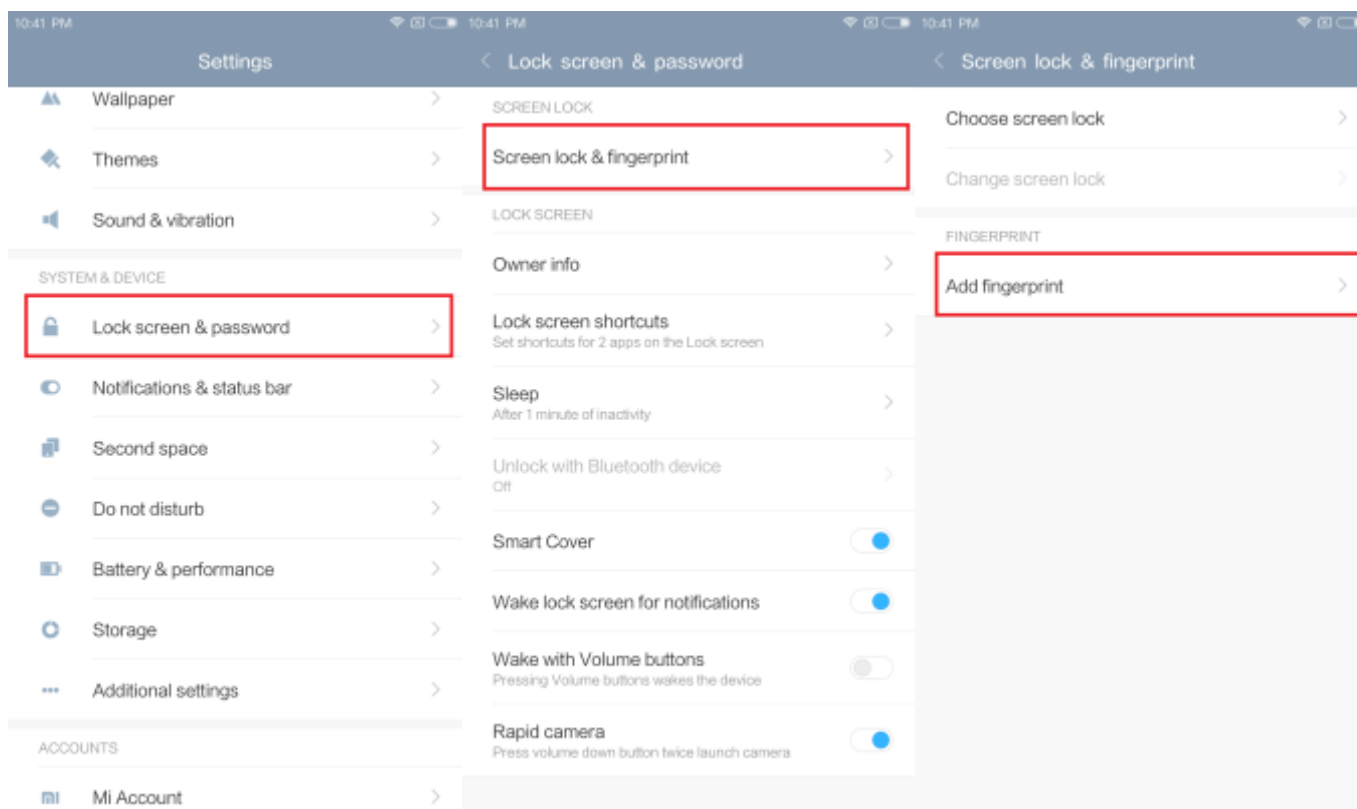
10:41 PM

Settings

Wallpaper

Themes

Sound & vibration

SYSTEM & DEVICE

Lock screen & password

Notifications & status bar

Second space

Do not disturb

Battery & performance

Storage

Additional settings

ACCOUNTS

Mi Account

10:41 PM

Lock screen & password

SCREEN LOCK

Screen lock & fingerprint

LOCK SCREEN

Owner info

Lock screen shortcuts
Set shortcuts for 2 apps on the Lock screen

Sleep
After 1 minute of inactivity

Unlock with Bluetooth device
Off

Smart Cover

Wake lock screen for notifications

Wake with Volume buttons
Pressing Volume buttons wakes the device

Rapid camera
Press volume down button twice launch camera

10:41 PM

Screen lock & fingerprint

Choose screen lock

Change screen lock

FINGERPRINT

Add fingerprint